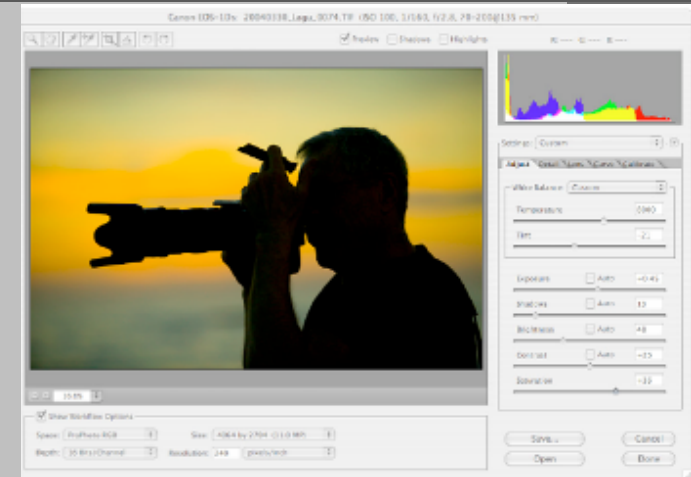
Canon EOS-10s: 20040338_Lagu_0074.TIF (ISO 100, 1/160, f/2.8, 70-200@135 mm)

Preview Shadows Highlights

R: G: B:

Settings: Custom

Adjust Detail Lens Curve Calibrate

White Balance: Custom

Temperature 5900

Tint -21

Exposure Auto -0.45

Shadows Auto 10

Brightness Auto 48

Contrast Auto +15

Saturation -10

15.6%

Show Workflow Options

Space: ProPhoto RGB

Size: 4064 by 2704 (11.0 MP)

Depth: 16 Bits/Channel

Resolution: 240 pixels/inch

Save...

Cancel

Open

Done